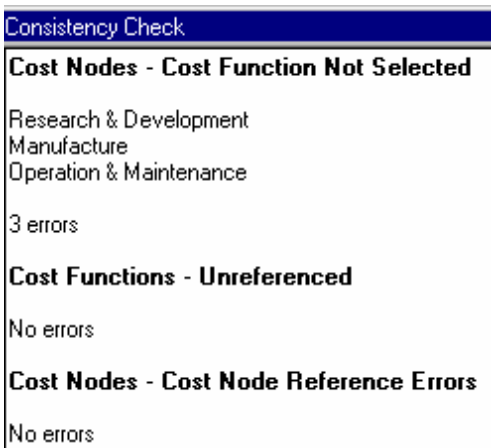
Consistency Check

Cost Nodes - Cost Function Not Selected

Research & Development
Manufacture
Operation & Maintenance

3 errors

Cost Functions - Unreferenced

No errors

Cost Nodes - Cost Node Reference Errors

No errors